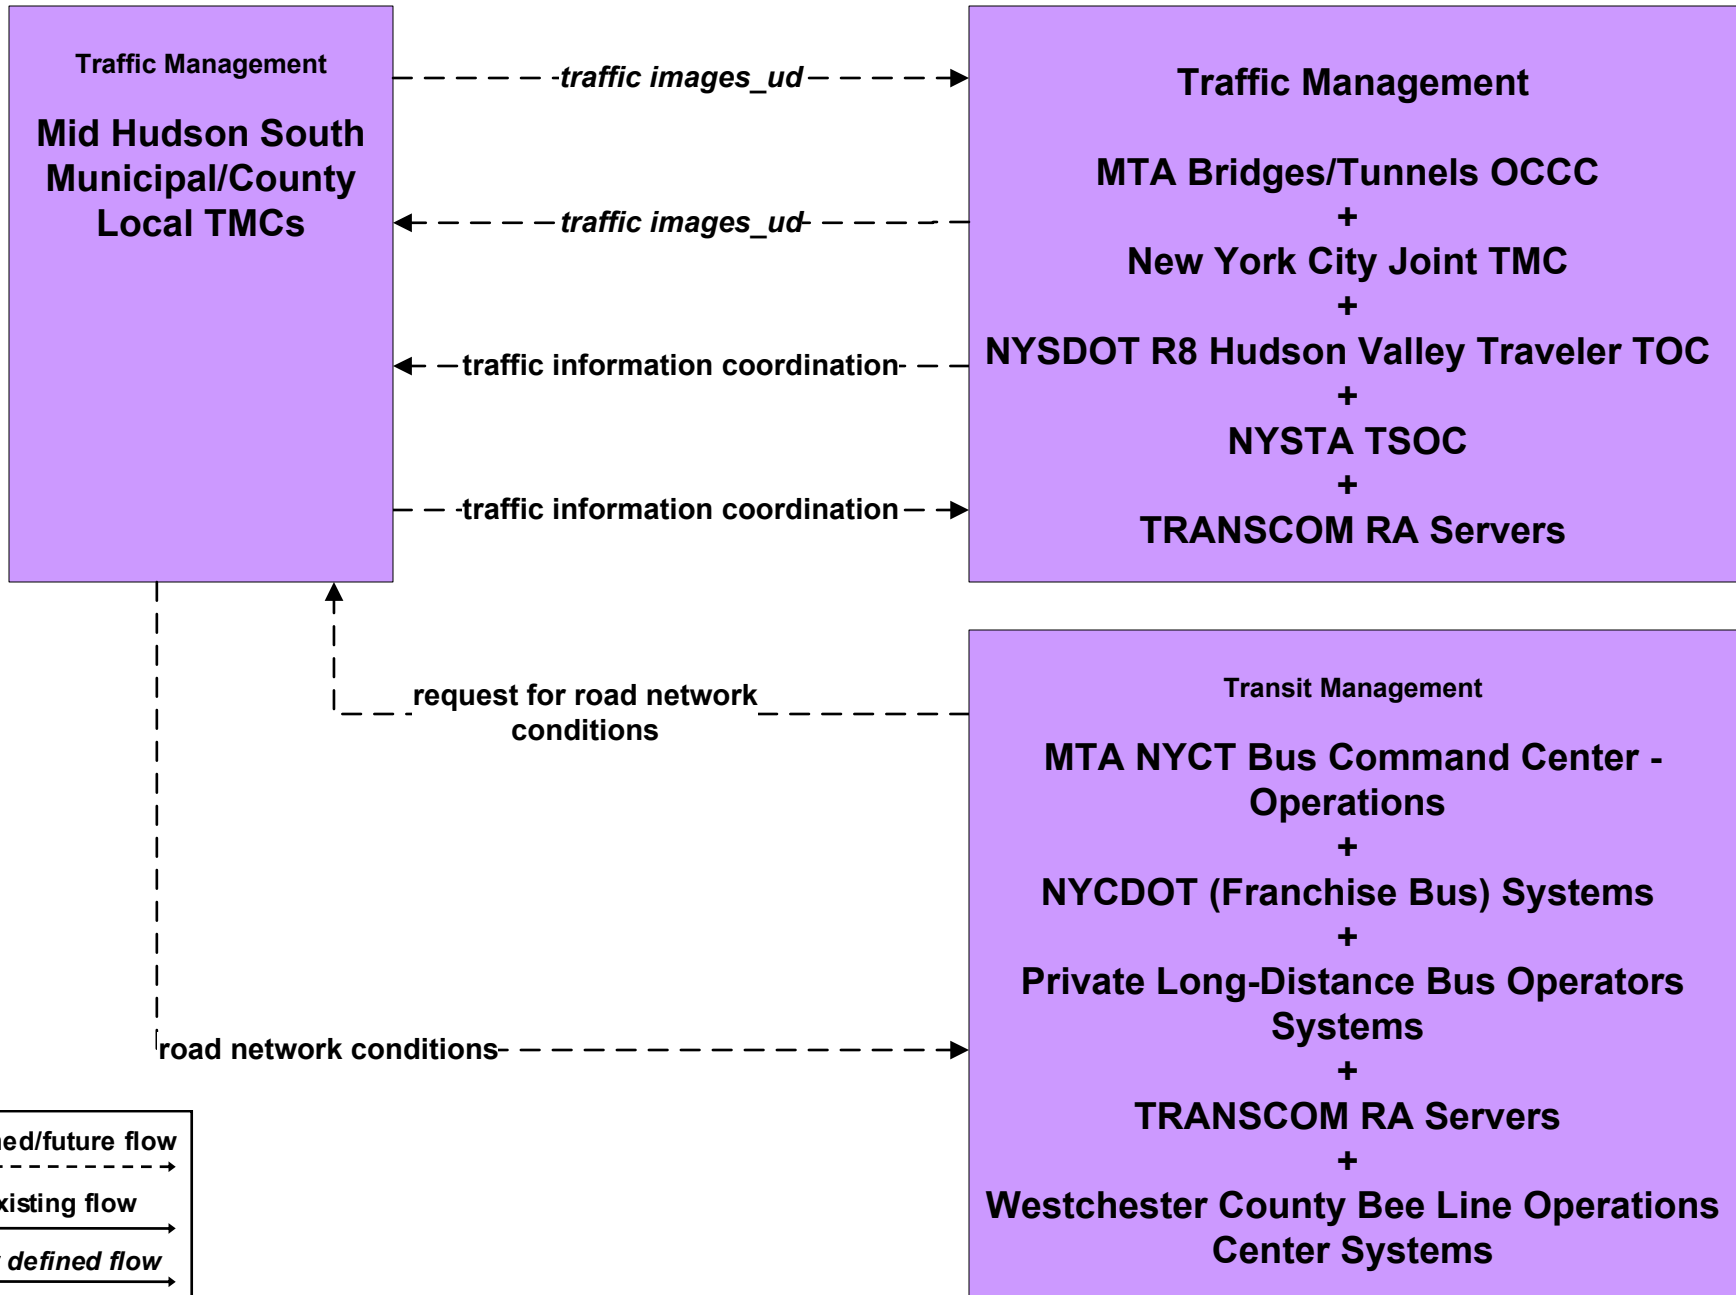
Traffic Management

Mid Hudson South Municipal/County Local TMCs

traffic images_ud

traffic images_ud

traffic information coordination

traffic information coordination

Traffic Management

MTA Bridges/Tunnels OCCC
+
New York City Joint TMC
+
NYSDOT R8 Hudson Valley Traveler TOC
+
NYSTA TSOC
+
TRANSCOM RA Servers

request for road network conditions

road network conditions

Transit Management

MTA NYCT Bus Command Center - Operations
+
NYCDOT (Franchise Bus) Systems
+
Private Long-Distance Bus Operators Systems
+
TRANSCOM RA Servers
+
Westchester County Bee Line Operations Center Systems

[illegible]ed/future flow

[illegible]xisting flow

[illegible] defined flow